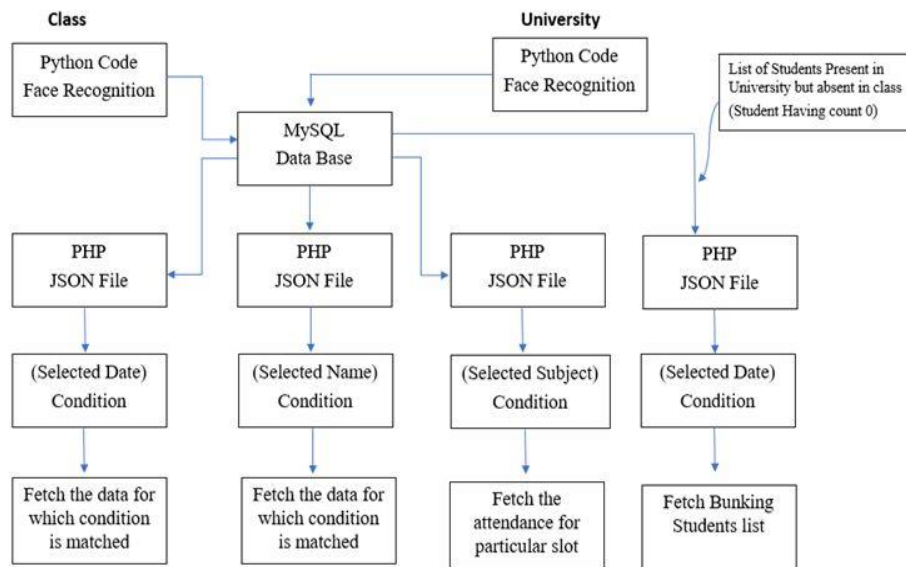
Class

University

Python Code
Face Recognition

Python Code
Face Recognition

List of Students Present in University but absent in class
(Student Having count 0)

MySQL
Data Base

PHP
JSON File

PHP
JSON File

PHP
JSON File

PHP
JSON File

(Selected Date)
Condition

(Selected Name)
Condition

(Selected Subject)
Condition

(Selected Date)
Condition

Fetch the data for which condition is matched

Fetch the data for which condition is matched

Fetch the attendance for particular slot

Fetch Bunking Students list